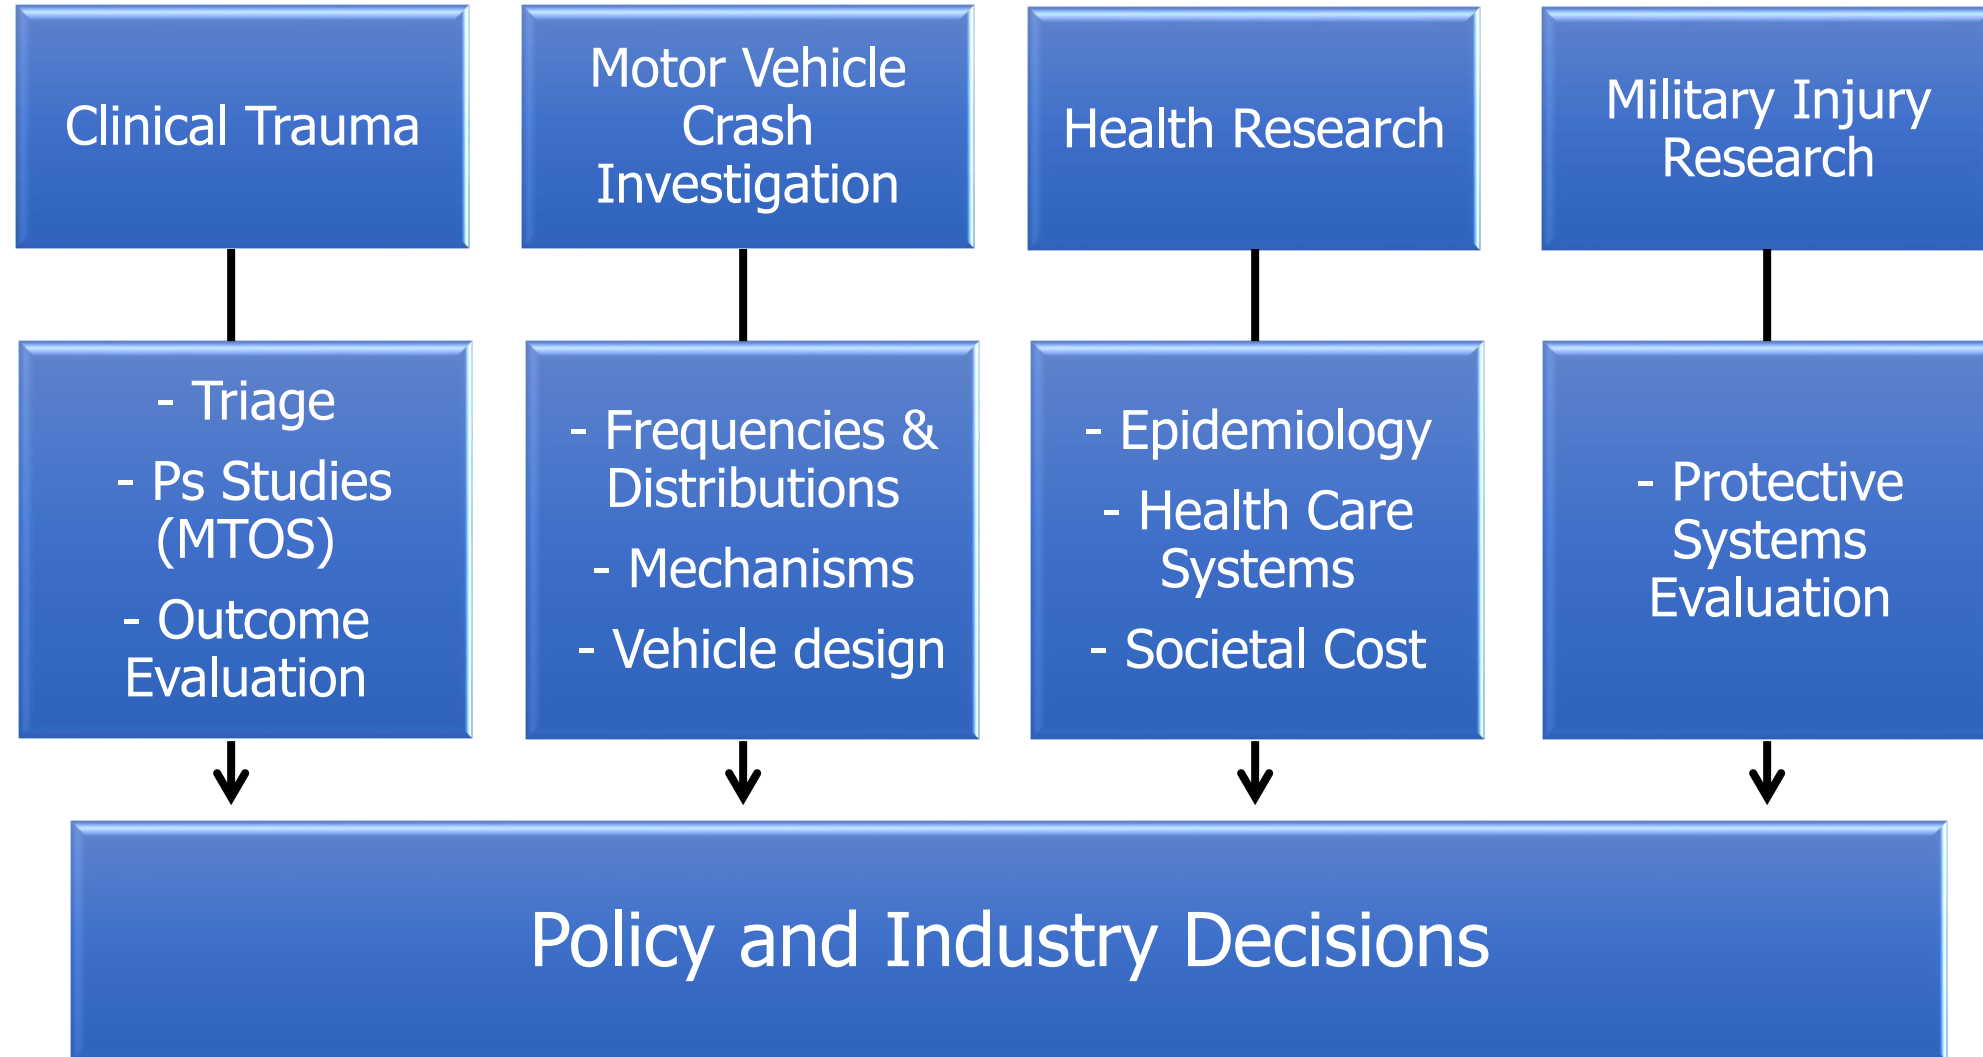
Clinical Trauma

Motor Vehicle Crash Investigation

Health Research

Military Injury Research

- Triage

- Ps Studies (MTOS)

- Outcome Evaluation

- Frequencies & Distributions

- Mechanisms

- Vehicle design

- Epidemiology

- Health Care Systems

- Societal Cost

- Protective Systems Evaluation

Policy and Industry Decisions